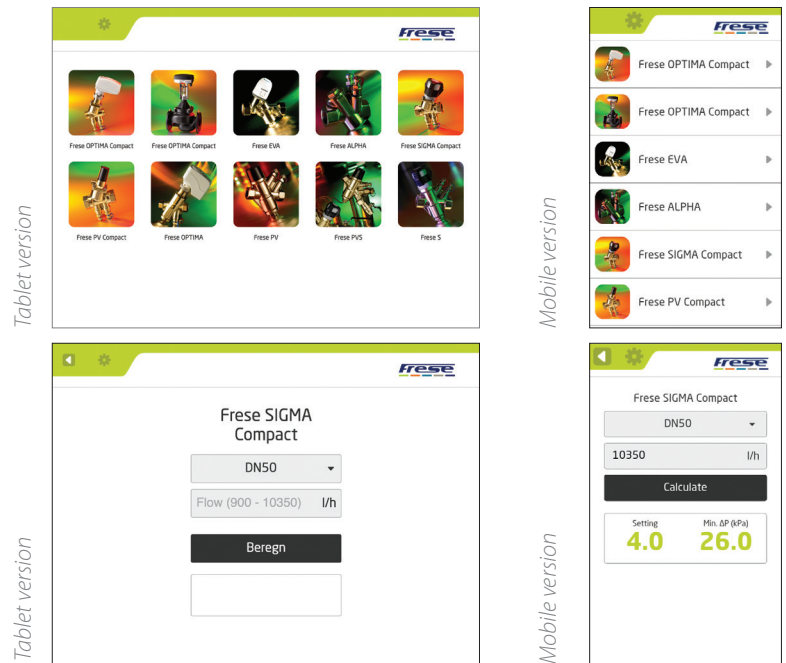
Frese

Frese OPTIMA Compact
Frese OPTIMA Compact
Frese EVA
Frese ALPHA
Frese SIGMA Compact
Frese PV Compact
Frese OPTIMA
Frese PV
Frese PVS
Frese S

Tablet version

Frese

Frese OPTIMA Compact
Frese OPTIMA Compact
Frese EVA
Frese ALPHA
Frese SIGMA Compact
Frese PV Compact

Mobile version

Frese

Frese SIGMA Compact

DN50

Flow (900 - 10350) l/h

Beregn

Tablet version

Frese

Frese SIGMA Compact

DN50

10350 l/h

Calculate

Setting
4.0

Min. ΔP (kPa)
26.0

Mobile version